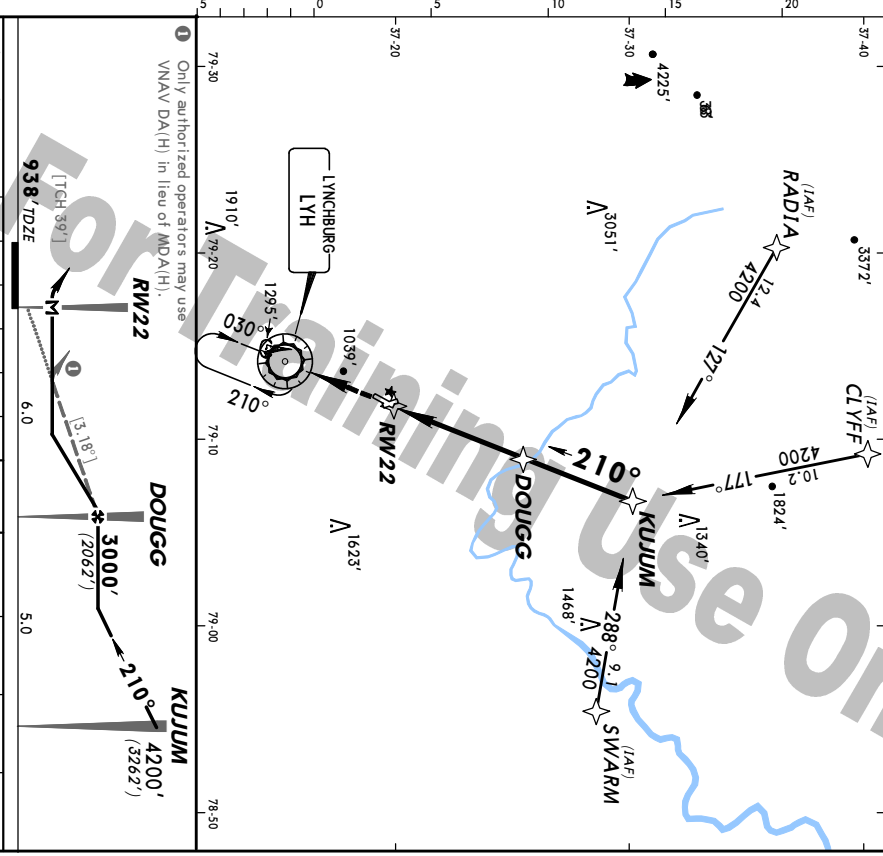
1 Only authorized operators may use VNAV DA(H) in lieu of MDA(H).

For Training Use Only

5 0 5 10 15 20

37-20 37-30 37-40

79-30 79-20 79-10 79-00 78-50

4225'
3372'
3051'
1910'
(IAF) RADIA
12.4
4200
127°
(IAF) CLYFF
10.2
4200
177°
1824'
LYNCHBURG LYH
1295'
030°
210°
1039'
RW22
210°
DOUGG
KUJUM
1340'
1623'
1468'
288°
9.1
4200
(IAF) SWARM

[TCH 39']
938' TDZE
RW22
M
1
6.0
3.18°
DOUGG
3000'
(2062')
5.0
210°
KUJUM
4200'
(3262')